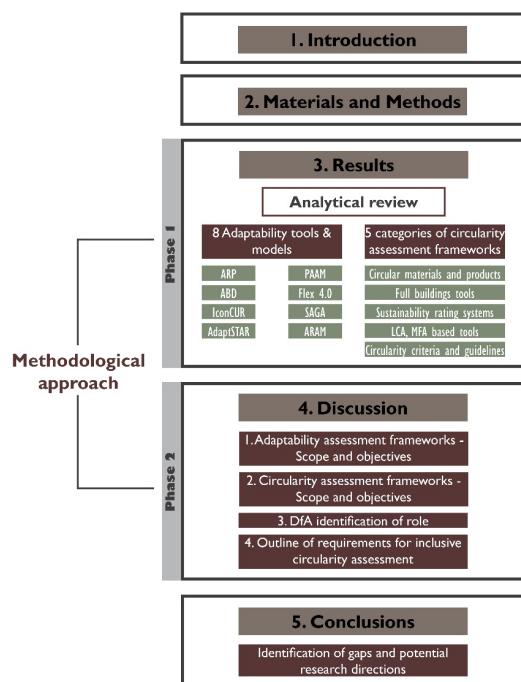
1. Introduction

2. Materials and Methods

Phase 1

3. Results

Analytical review

8 Adaptability tools & models

ARP
PAAM
ABD
Flex 4.0
IconCUR
SAGA
AdaptSTAR
ARAM

5 categories of circularity assessment frameworks

Circular materials and products
Full buildings tools
Sustainability rating systems
LCA, MFA based tools
Circularity criteria and guidelines

Methodological approach

Phase 2

4. Discussion

1. Adaptability assessment frameworks - Scope and objectives

2. Circularity assessment frameworks - Scope and objectives

3. DfA identification of role

4. Outline of requirements for inclusive circularity assessment

5. Conclusions

Identification of gaps and potential research directions